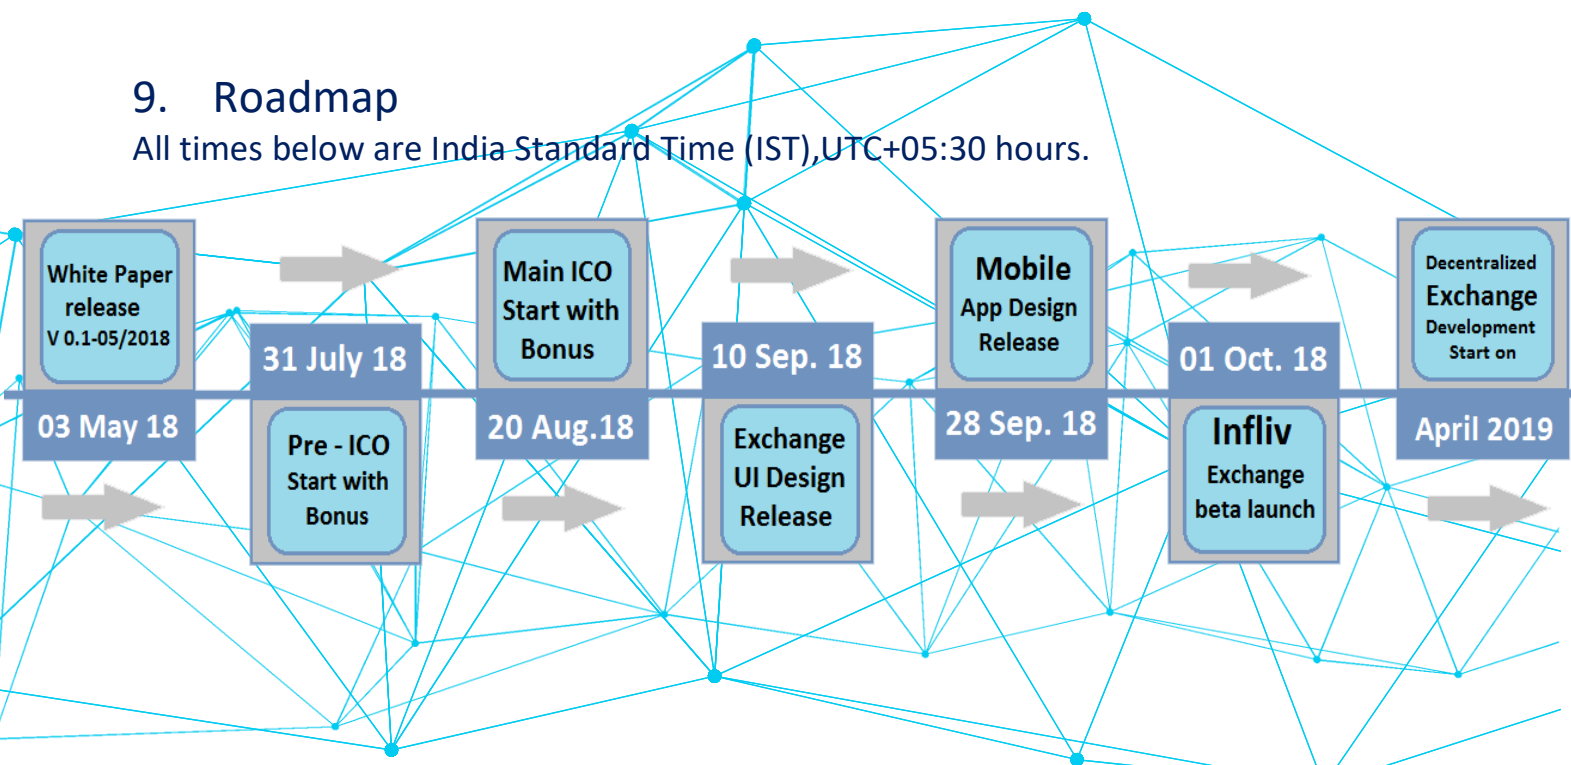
9. Roadmap

All times below are India Standard Time (IST),UTC+05:30 hours.

White Paper release V 0.1-05/2018

03 May 18

31 July 18

Pre - ICO Start with Bonus

Main ICO Start with Bonus

20 Aug.18

10 Sep. 18

Exchange UI Design Release

Mobile App Design Release

28 Sep. 18

01 Oct. 18

Infliv Exchange beta launch

Decentralized Exchange Development Start on

April 2019